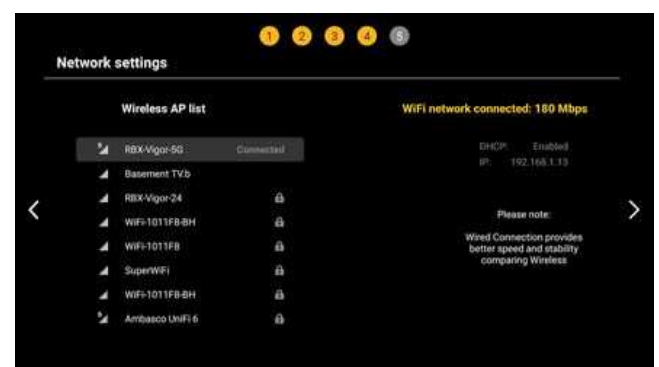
1 2 3 4 5

Network settings

Wireless AP list

RBX-Vigor-5G Connected
Basement TV.b
RBX-Vigor-24
WiFi-1011F8-BH
WiFi-1011F8
SuperWiFi
WiFi-1011F8-BH
Ambasco UniFi 6

WiFi network connected: 180 Mbps

DHCP: Enabled
IP: 192.168.1.13

Please note:

Wired Connection provides better speed and stability comparing Wireless